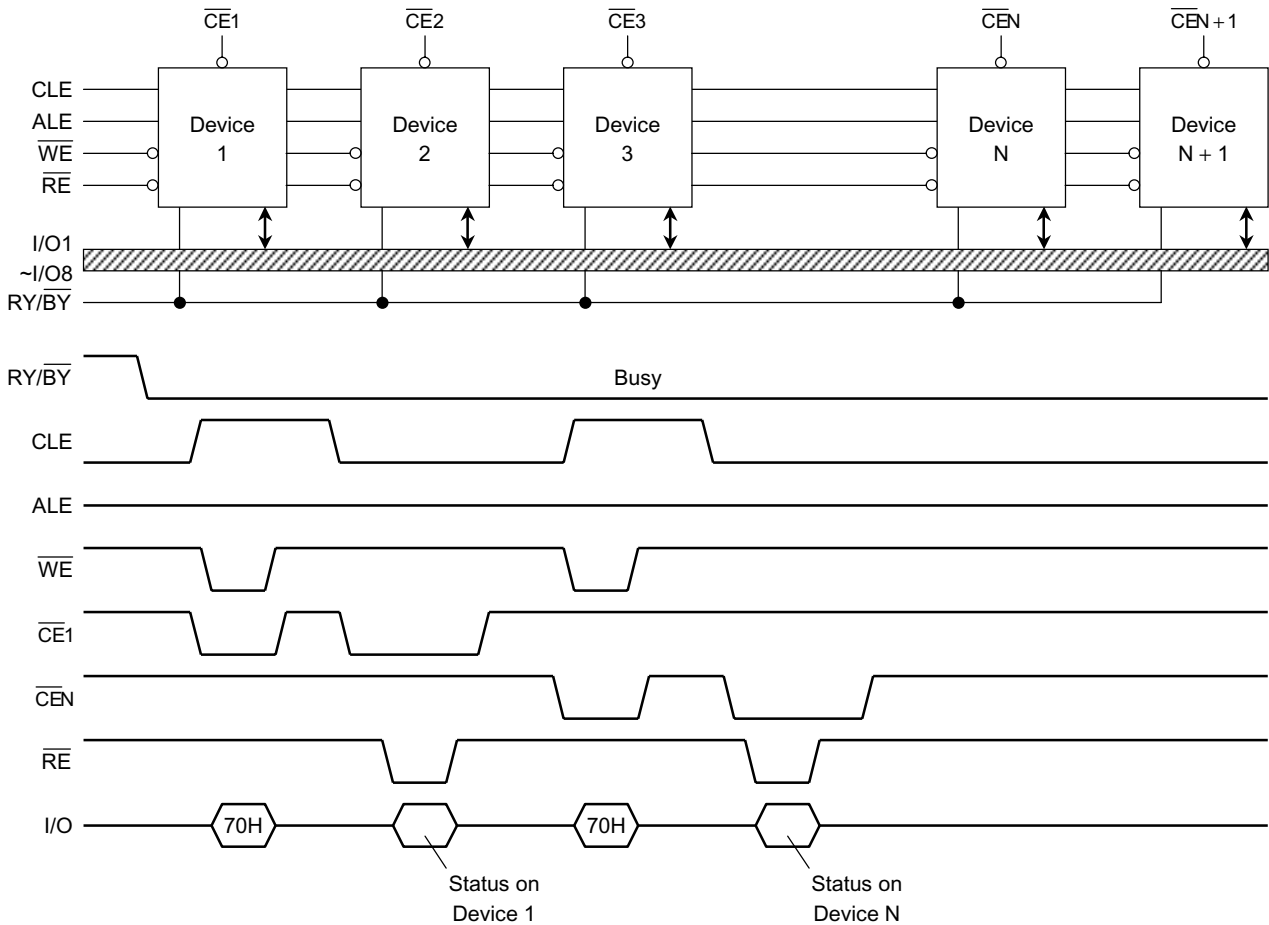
$\overline{CE}1$ $\overline{CE}2$ $\overline{CE}3$ $\overline{CE}N$ $\overline{CE}N+1$

CLE
ALE
$\overline{WE}$
$\overline{RE}$

Device 1
Device 2
Device 3
Device N
Device N + 1

I/O1 ~I/O8
RY/$\overline{BY}$

RY/$\overline{BY}$
Busy
CLE
ALE
$\overline{WE}$
$\overline{CE}1$
$\overline{CE}N$
$\overline{RE}$
I/O
70H
70H

Status on Device 1
Status on Device N